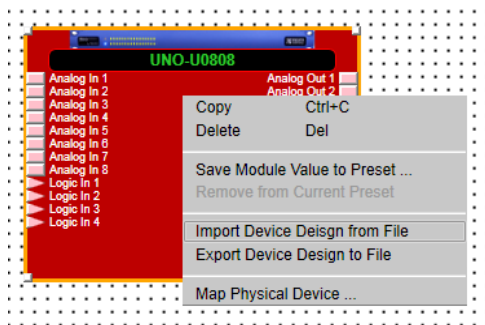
UNO-U0808

Analog In 1
Analog In 2
Analog In 3
Analog In 4
Analog In 5
Analog In 6
Analog In 7
Analog In 8
Logic In 1
Logic In 2
Logic In 3
Logic In 4

Analog Out 1
Analog Out 2

Copy Ctrl+C
Delete Del

Save Module Value to Preset ...
Remove from Current Preset

Import Device Deisgn from File
Export Device Design to File

Map Physical Device ...